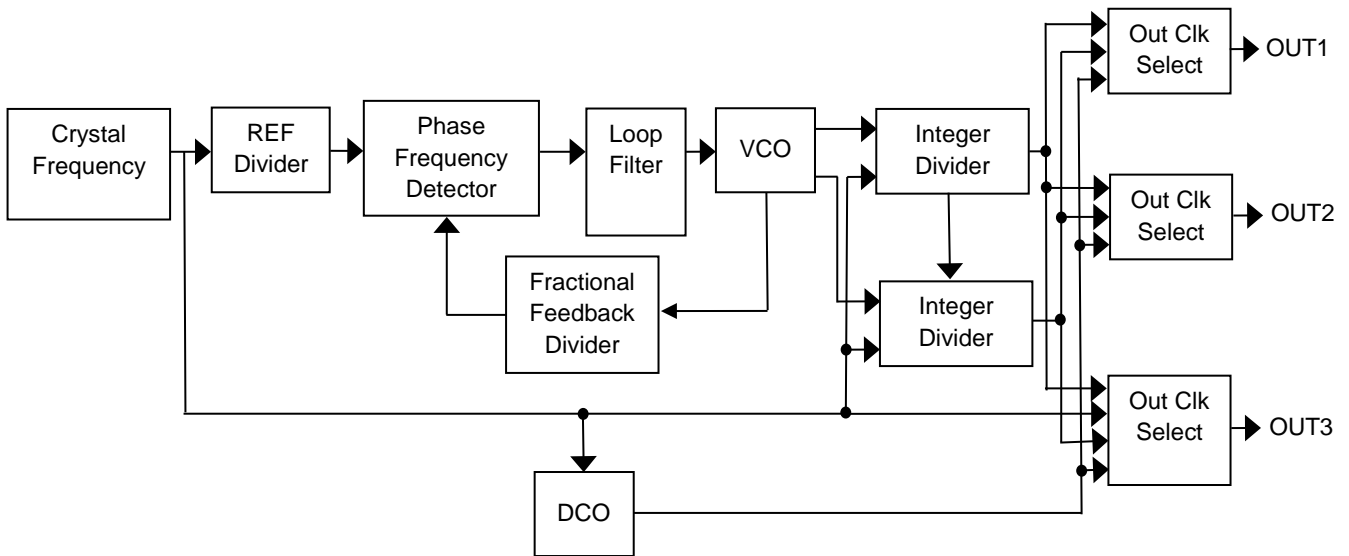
Crystal Frequency

REF Divider

Phase Frequency Detector

Loop Filter

VCO

Integer Divider

Integer Divider

Fractional Feedback Divider

DCO

Out Clk Select

OUT1

Out Clk Select

OUT2

Out Clk Select

OUT3